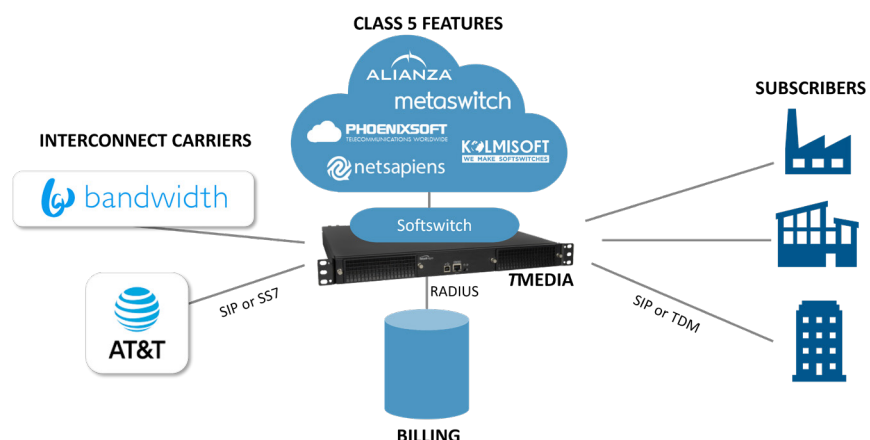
CLASS 5 FEATURES

ALIANZA

metaswitch

PHOENIXSOFT
TELECOMMUNICATIONS WORLDWIDE

KOLMISOFT
WE MAKE SOFTSWITCHES

netsapiens

INTERCONNECT CARRIERS

bandwidth

Softswitch

SUBSCRIBERS

TMEDIA

RADIUS

SIP or SS7

AT&T

SIP or TDM

BILLING